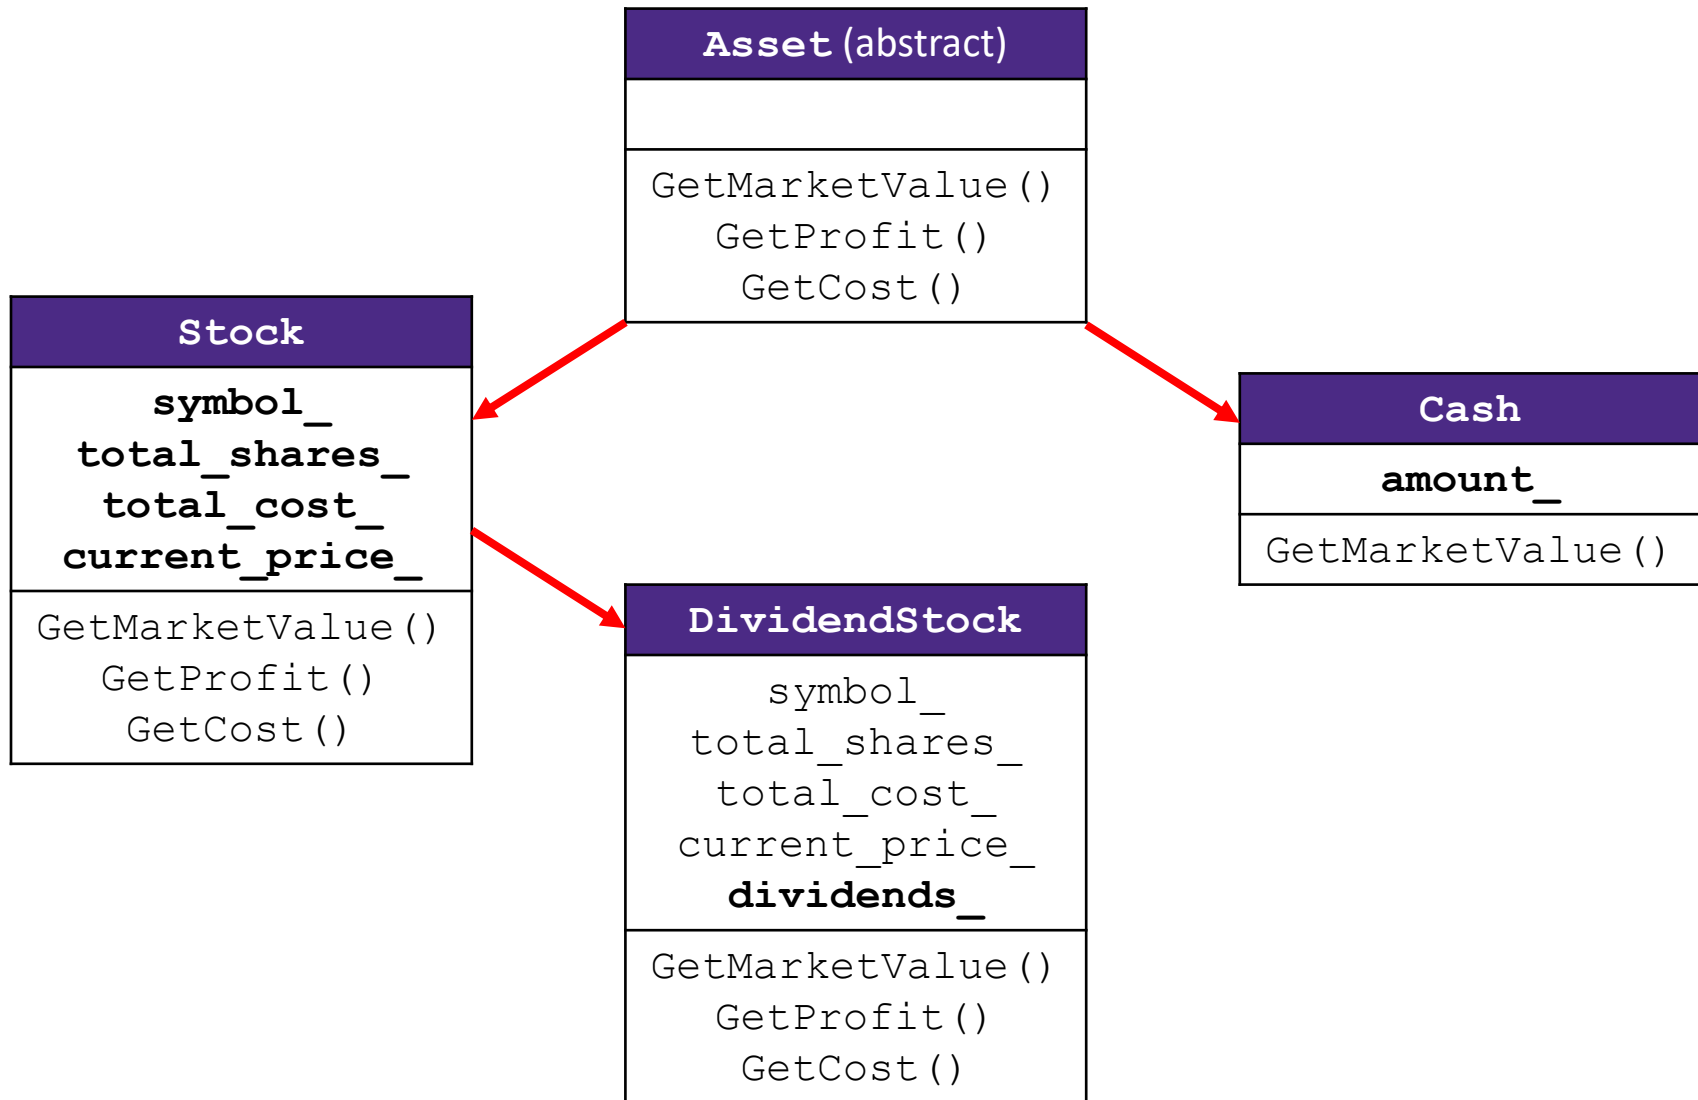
Asset (abstract)

GetMarketValue()
GetProfit()
GetCost()

Stock

symbol_
total_shares_
total_cost_
current_price_

GetMarketValue()
GetProfit()
GetCost()

Cash

amount_

GetMarketValue()

DividendStock

symbol_
total_shares_
total_cost_
current_price_
dividends_

GetMarketValue()
GetProfit()
GetCost()